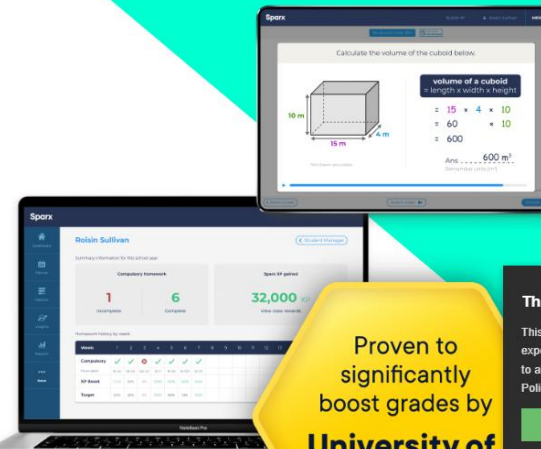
Sparx

Calculate the volume of the cuboid below.

volume of a cuboid
= length x width x height

10 m

15 m

4 m

= 15 x 4 x 10
= 60 x 10
= 600

Ans 600 m³

Sparx

Roisin Sullivan

Student Manager

Compulsory homework

1
Incomplete

6
Complete

Sparx XP gained

32,000

Week

Compulsory

XP Boost

Target

Proven to significantly boost grades by

University of

Th

This
expe
to a
Poli